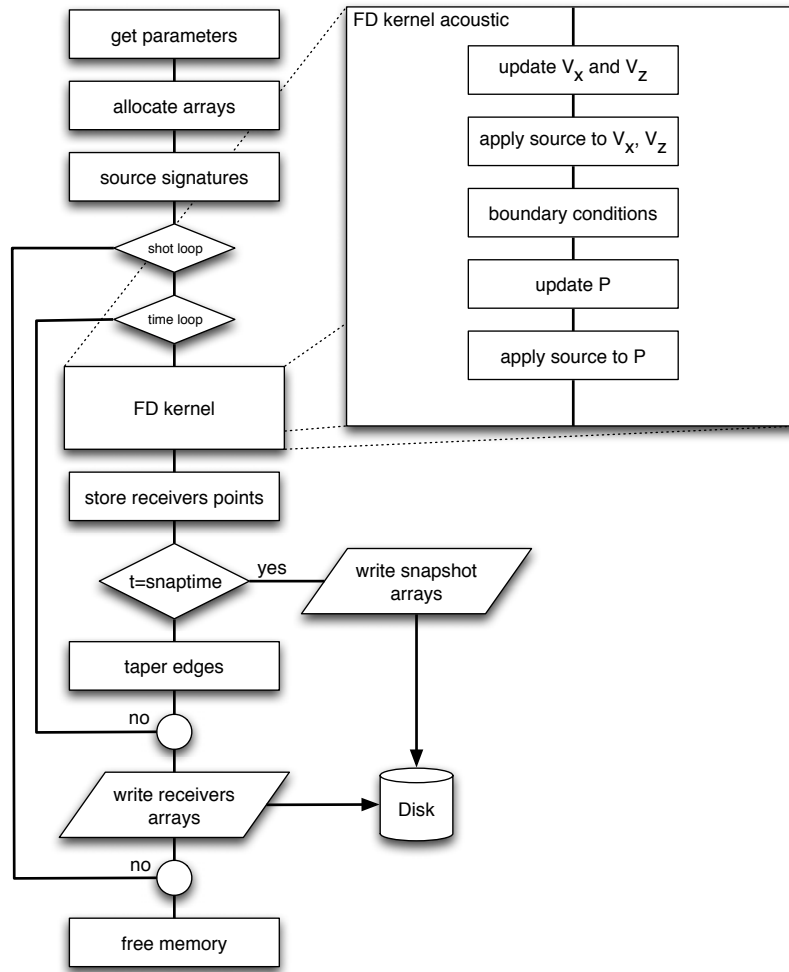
get parameters

allocate arrays

source signatures

shot loop

time loop

FD kernel

store receivers points

t=snaptime

yes

write snapshot arrays

taper edges

no

write receivers arrays

Disk

no

free memory

FD kernel acoustic

update $V_x$ and $V_z$

apply source to $V_x$, $V_z$

boundary conditions

update P

apply source to P